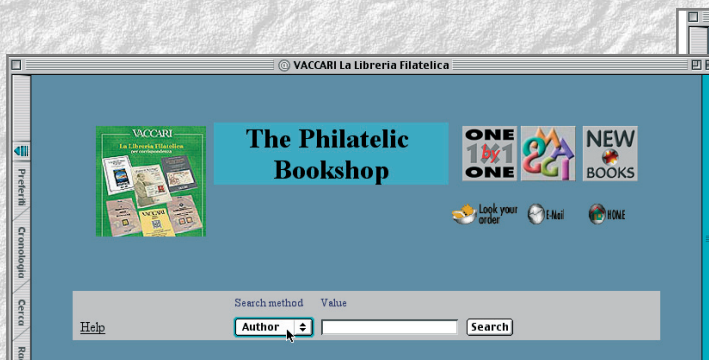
@ VACCARI La Libreria Filatelica

Preferiti
Cronologia
Cerca

VACCARI
La Libreria Filatelica
per corrispondenza

The Philatelic Bookshop

ONE by ONE

NEW BOOKS

Look your order

E-Mail

HOME

Search method Value

Help

Author

Search